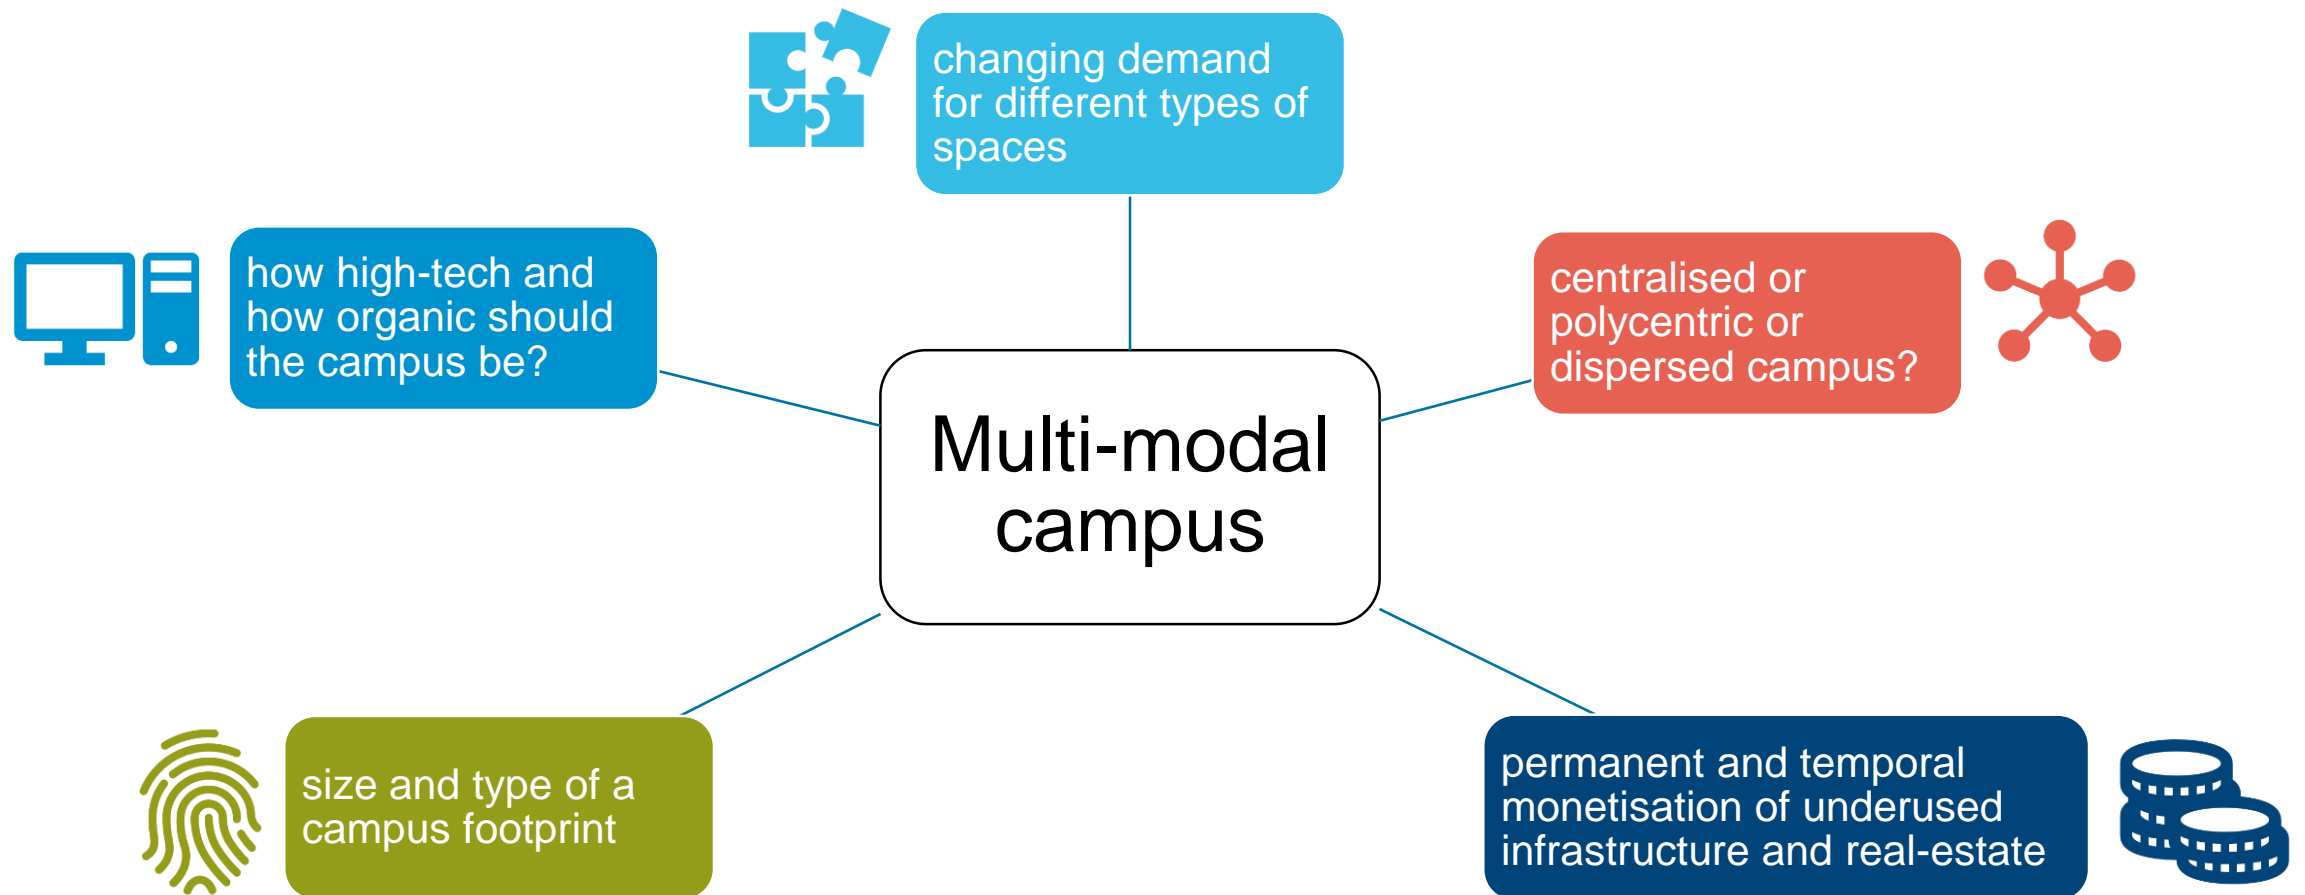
changing demand for different types of spaces

how high-tech and how organic should the campus be?

centralised or polycentric or dispersed campus?

Multi-modal campus

size and type of a campus footprint

permanent and temporal monetisation of underused infrastructure and real-estate